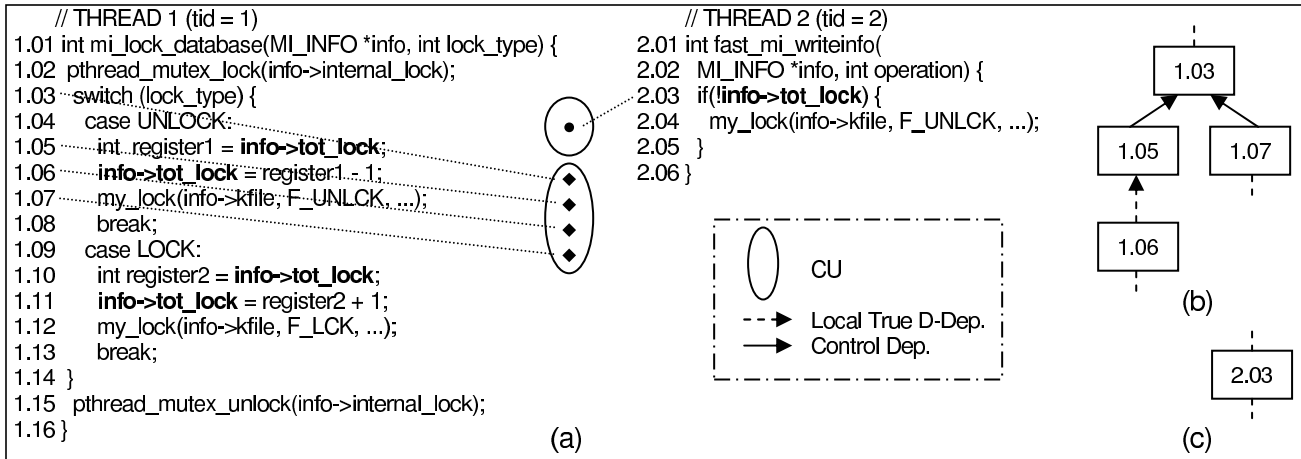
// THREAD 1 (tid = 1)
1.01 int mi_lock_database(MI_INFO *info, int lock_type) {
1.02 pthread_mutex_lock(info->internal_lock);
1.03 switch (lock_type) {
1.04 case UNLOCK:
1.05 int register1 = **info->tot_lock**;
1.06 **info->tot_lock** = register1 - 1;
1.07 my_lock(info->kfile, F_UNLCK, ...);
1.08 break;
1.09 case LOCK:
1.10 int register2 = **info->tot_lock**;
1.11 **info->tot_lock** = register2 + 1;
1.12 my_lock(info->kfile, F_LCK, ...);
1.13 break;
1.14 }
1.15 pthread_mutex_unlock(info->internal_lock);
1.16 }

(a)

// THREAD 2 (tid = 2)
2.01 int fast_mi_writeinfo(
2.02 MI_INFO *info, int operation) {
2.03 if(**!info->tot_lock**) {
2.04 my_lock(info->kfile, F_UNLCK, ...);
2.05 }
2.06 }

CU
Local True D-Dep.
Control Dep.

1.03
1.05
1.07
1.06

(b)

2.03

(c)